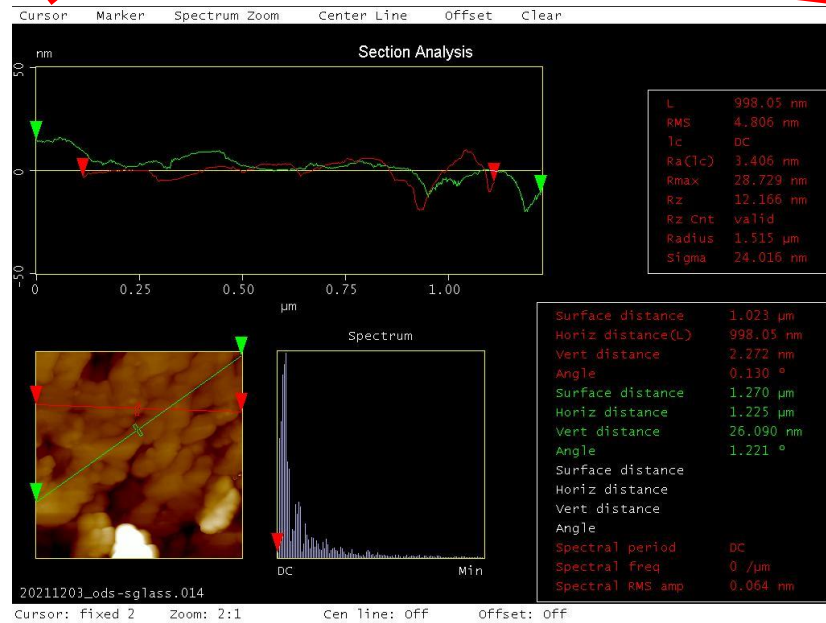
Cursor Marker Spectrum Zoom Center Line Offset Clear

Section Analysis

nm

50

0

-50

0 0.25 0.50 0.75 1.00

μm

| L | 998.05 nm |
|---|---|
| RMS | 4.806 nm |
| lc | DC |
| Ra(lc) | 3.406 nm |
| Rmax | 28.729 nm |
| Rz | 12.166 nm |
| Rz Cnt | valid |
| Radius | 1.515 μm |
| Sigma | 24.016 nm |

Spectrum

DC Min

| Surface distance | 1.023 μm |
|---|---|
| Horiz distance(L) | 998.05 nm |
| Vert distance | 2.272 nm |
| Angle | 0.130 ° |
| Surface distance | 1.270 μm |
| Horiz distance | 1.225 μm |
| Vert distance | 26.090 nm |
| Angle | 1.221 ° |
| Surface distance | |
| Horiz distance | |
| Vert distance | |
| Angle | |
| Spectral period | DC |
| Spectral freq | 0 /μm |
| Spectral RMS amp | 0.064 nm |

20211203_ods-sglass.014

Cursor: fixed 2 Zoom: 2:1 Cen line: Off Offset: Off